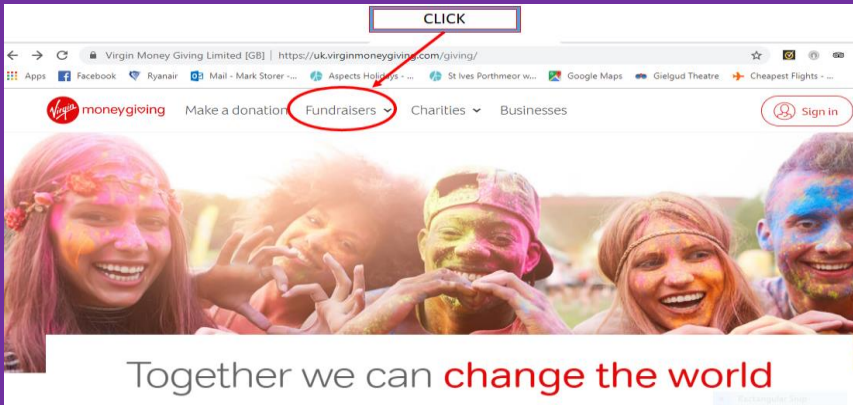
CLICK

Virgin Money Giving Limited [GB] | https://uk.virginmoneygiving.com/giving/

Apps Facebook Ryanair Mail - Mark Storer -... Aspects Holidays - ... St Ives Porthmeor w... Google Maps Gielgud Theatre Cheapest Flights - ...

Virgin moneygiving Make a donation Fundraisers Charities Businesses Sign in

Together we can change the world